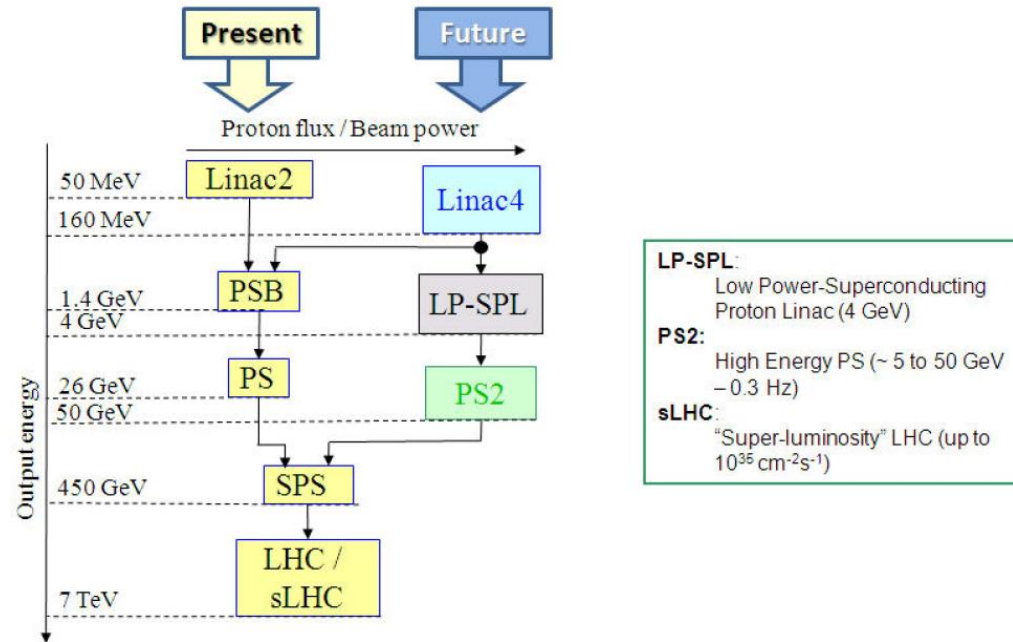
Present

Future

Proton flux / Beam power

Output energy

50 MeV

160 MeV

1.4 GeV

4 GeV

26 GeV

50 GeV

450 GeV

7 TeV

Linac2

Linac4

PSB

LP-SPL

PS

PS2

SPS

LHC / sLHC

LP-SPL:
Low Power-Superconducting Proton Linac (4 GeV)
PS2:
High Energy PS (~ 5 to 50 GeV – 0.3 Hz)
sLHC:
"Super-luminosity" LHC (up to $10^{35}$ cm$^{-2}$s$^{-1}$)